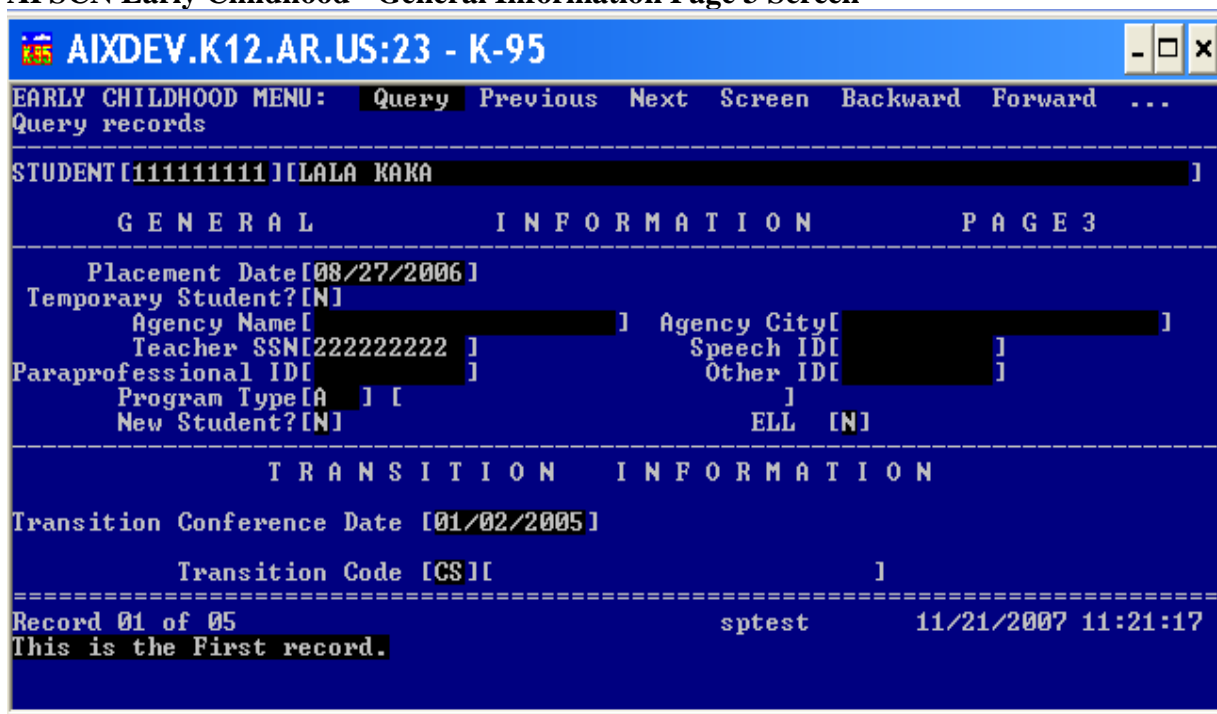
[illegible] Early Childhood – General Information Page 3 Screen

AIXDEV.K12.AR.US:23 - K-95

EARLY CHILDHOOD MENU: Query Previous Next Screen Backward Forward ...
Query records

STUDENT[111111111][LALA KAKA ]

G E N E R A L I N F O R M A T I O N P A G E 3

Placement Date[08/27/2006]
Temporary Student?[N]
Agency Name[ ] Agency City[ ]
Teacher SSN[222222222 ] Speech ID[ ]
Paraprofessional ID[ ] Other ID[ ]
Program Type[A ] [ ]
New Student?[N] ELL [N]

T R A N S I T I O N I N F O R M A T I O N

Transition Conference Date [01/02/2005]

Transition Code [CS][ ]

Record 01 of 05 sptest 11/21/2007 11:21:17
This is the First record.